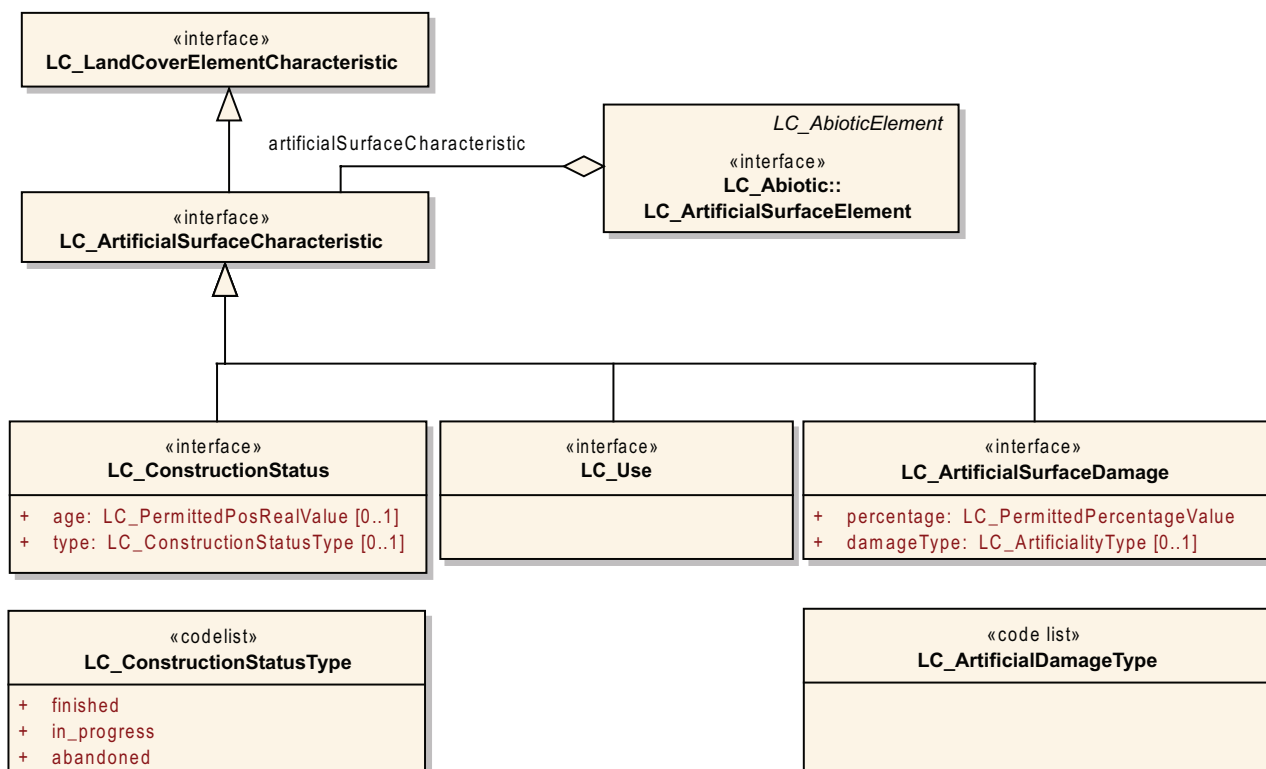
«interface»
LC_LandCoverElementCharacteristic

artificialSurfaceCharacteristic

LC_AbioticElement
«interface»
LC_Abiotic::
LC_ArtificialSurfaceElement

«interface»
LC_ArtificialSurfaceCharacteristic

«interface»
LC_ConstructionStatus

+ age: LC_PermittedPosRealValue [0..1]
+ type: LC_ConstructionStatusType [0..1]

«interface»
LC_Use

«interface»
LC_ArtificialSurfaceDamage

+ percentage: LC_PermittedPercentageValue
+ damageType: LC_ArtificialityType [0..1]

«codelist»
LC_ConstructionStatusType

+ finished
+ in_progress
+ abandoned

«code list»
LC_ArtificialDamageType